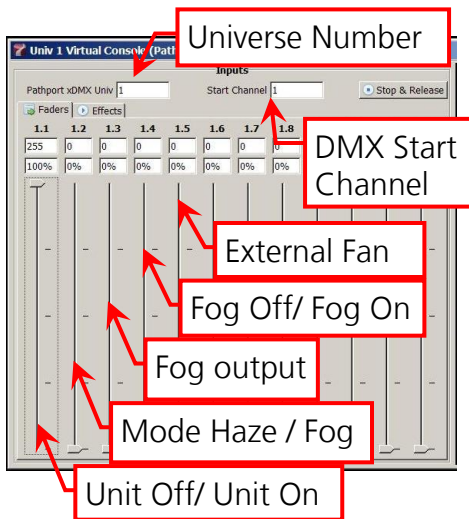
Univ 1 Virtual Console (Path

Universe Number

Inputs

Pathport xDMX Univ 1

Start Channel 1

Stop & Release

Faders

Effects

| 1.1 | 1.2 | 1.3 | 1.4 | 1.5 | 1.6 | 1.7 | 1.8 |
|---|---|---|---|---|---|---|---|
| 255 | 0 | 0 | 0 | 0 | 0 | 0 | 0 |
| 100% | 0% | 0% | 0% | 0% | 0% | 0% | 0% |

DMX Start Channel

External Fan

Fog Off/ Fog On

Fog output

Mode Haze / Fog

Unit Off/ Unit On